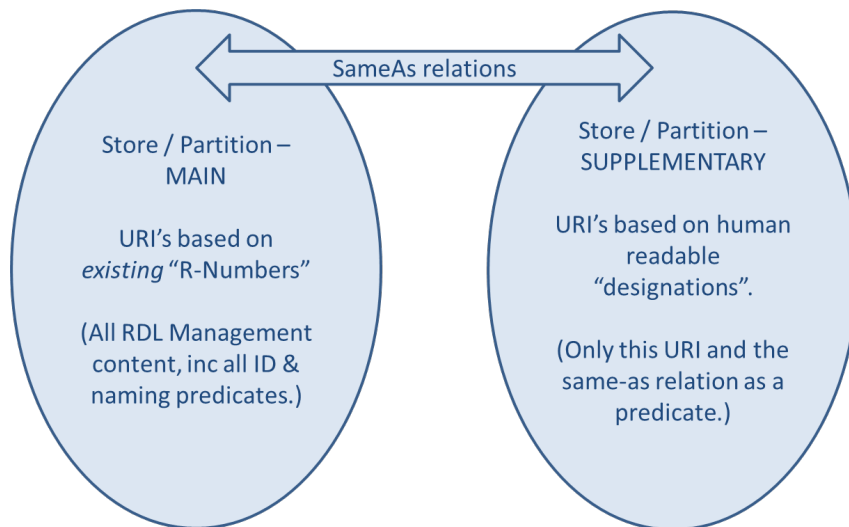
SameAs relations

Store / Partition – MAIN

URI’s based on *existing* “R-Numbers”

(All RDL Management content, inc all ID & naming predicates.)

Store / Partition – SUPPLEMENTARY

URI’s based on human readable “designations”.

(Only this URI and the same-as relation as a predicate.)